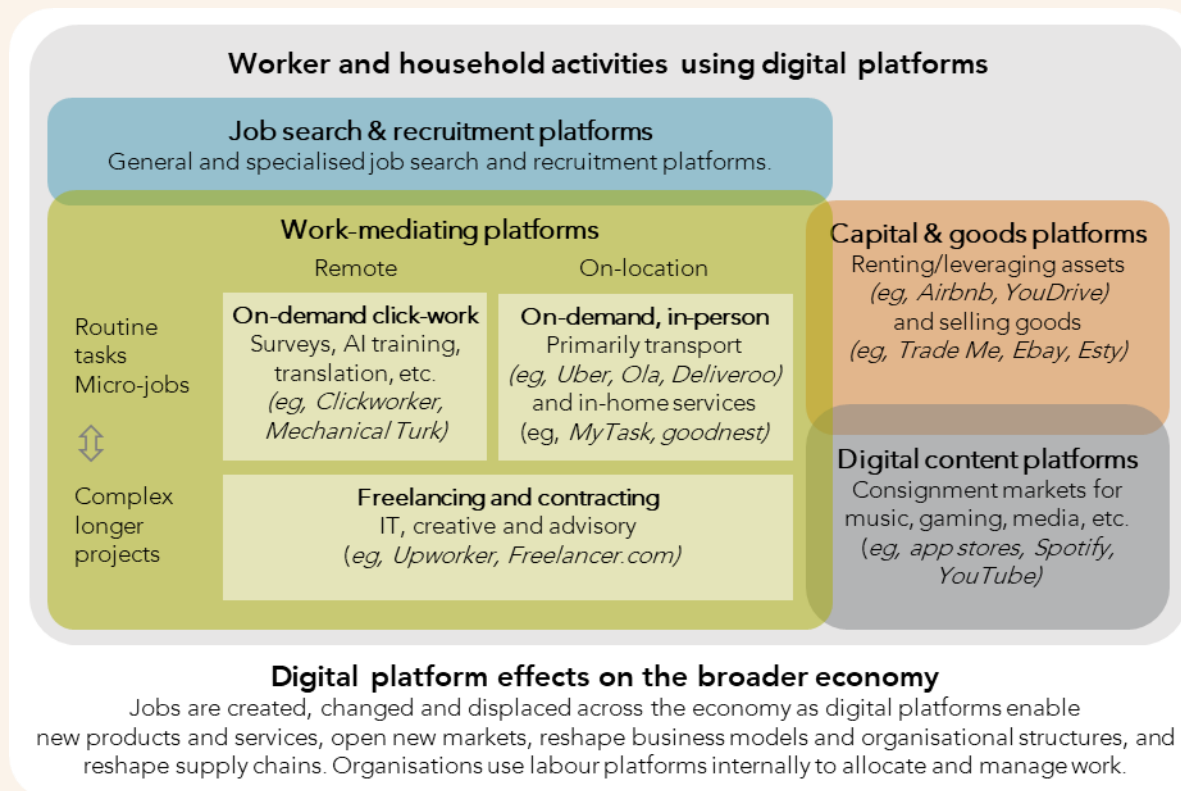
Worker and household activities using digital platforms

Job search & recruitment platforms
General and specialised job search and recruitment platforms.

Work-mediating platforms

Remote

On-location

Routine tasks Micro-jobs

⇕

Complex longer projects

On-demand click-work
Surveys, AI training, translation, etc.
(eg, Clickworker, Mechanical Turk)

On-demand, in-person
Primarily transport
(eg, Uber, Ola, Deliveroo)
and in-home services
(eg, MyTask, goodnest)

Freelancing and contracting
IT, creative and advisory
(eg, Upworker, Freelancer.com)

Capital & goods platforms
Renting/leveraging assets
(eg, Airbnb, YouDrive)
and selling goods
(eg, Trade Me, Ebay, Esty)

Digital content platforms
Consignment markets for music, gaming, media, etc.
(eg, app stores, Spotify, YouTube)

Digital platform effects on the broader economy
Jobs are created, changed and displaced across the economy as digital platforms enable new products and services, open new markets, reshape business models and organisational structures, and reshape supply chains. Organisations use labour platforms internally to allocate and manage work.